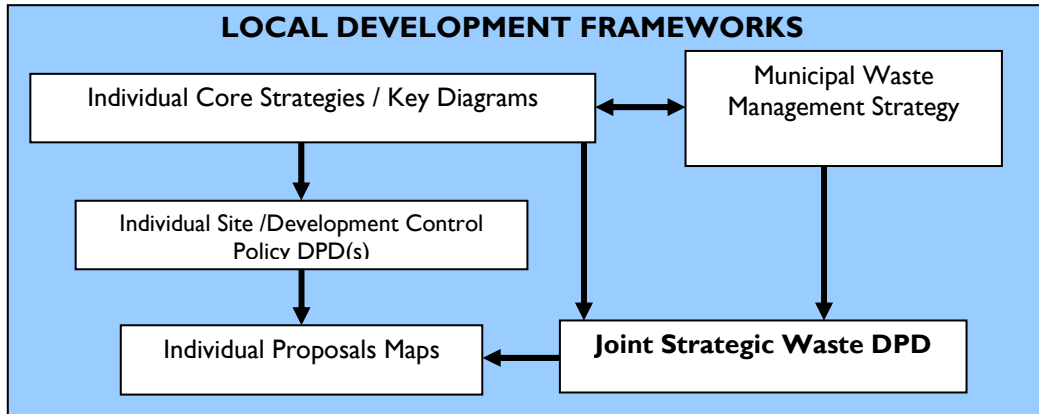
LOCAL DEVELOPMENT FRAMEWORKS

Individual Core Strategies / Key Diagrams

Municipal Waste Management Strategy

Individual Site /Development Control Policy DPD(s)

Individual Proposals Maps

Joint Strategic Waste DPD